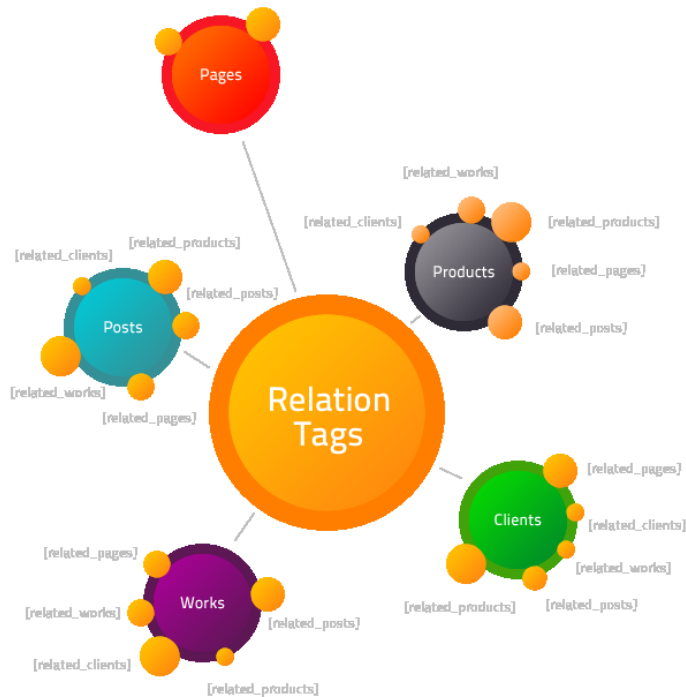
Pages

[related_works]
[related_clients]
[related_products]
Products
[related_pages]
[related_posts]

[related_clients]
[related_products]
[related_posts]
Posts
[related_works]
[related_pages]

Relation Tags

[related_pages]
[related_clients]
Clients
[related_works]
[related_products]
[related_posts]

[related_pages]
[related_works]
Works
[related_posts]
[related_clients]
[related_products]